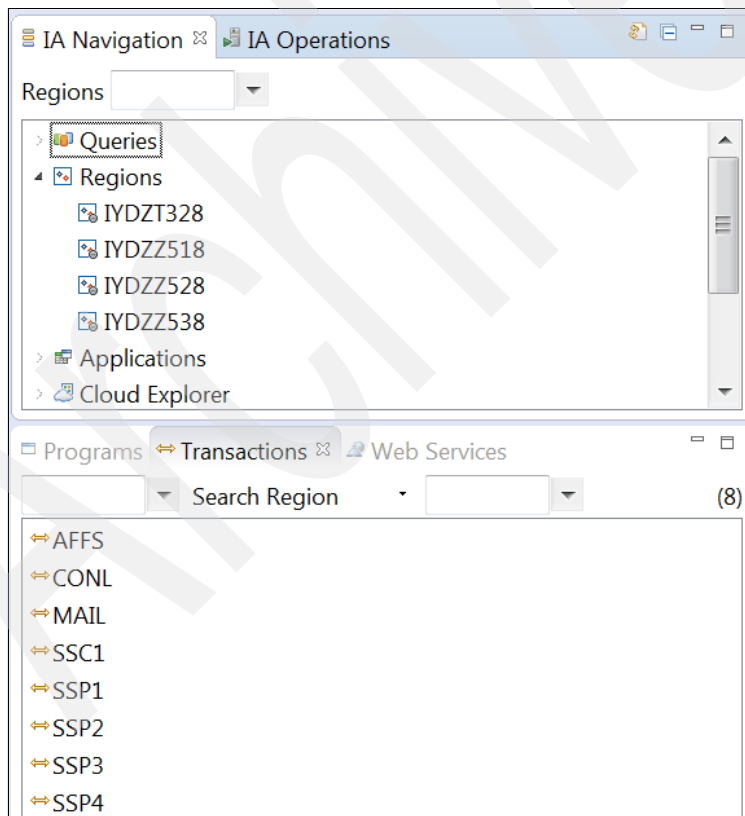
IA Navigation IA Operations

Regions

Queries
Regions
IYDZT328
IYDZZ518
IYDZZ528
IYDZZ538
Applications
Cloud Explorer

Programs Transactions Web Services

Search Region (8)

AFFS
CONL
MAIL
SSC1
SSP1
SSP2
SSP3
SSP4